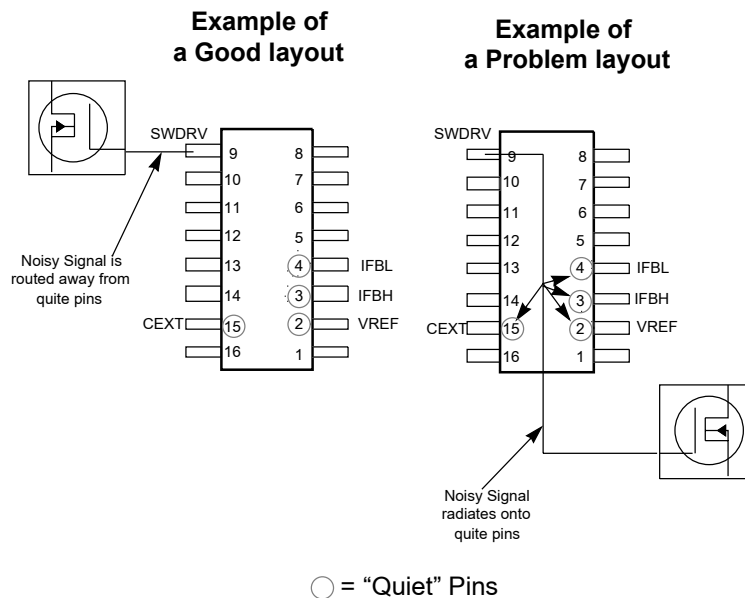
Example of a Good layout

SWDRV

9 8
10 7
11 6
12 5
13 4 IFBL
14 3 IFBH
CEXT 15 2 VREF
16 1

Noisy Signal is routed away from quite pins

Example of a Problem layout

SWDRV

9 8
10 7
11 6
12 5
13 4 IFBL
14 3 IFBH
CEXT 15 2 VREF
16 1

Noisy Signal radiates onto quite pins

= "Quiet" Pins